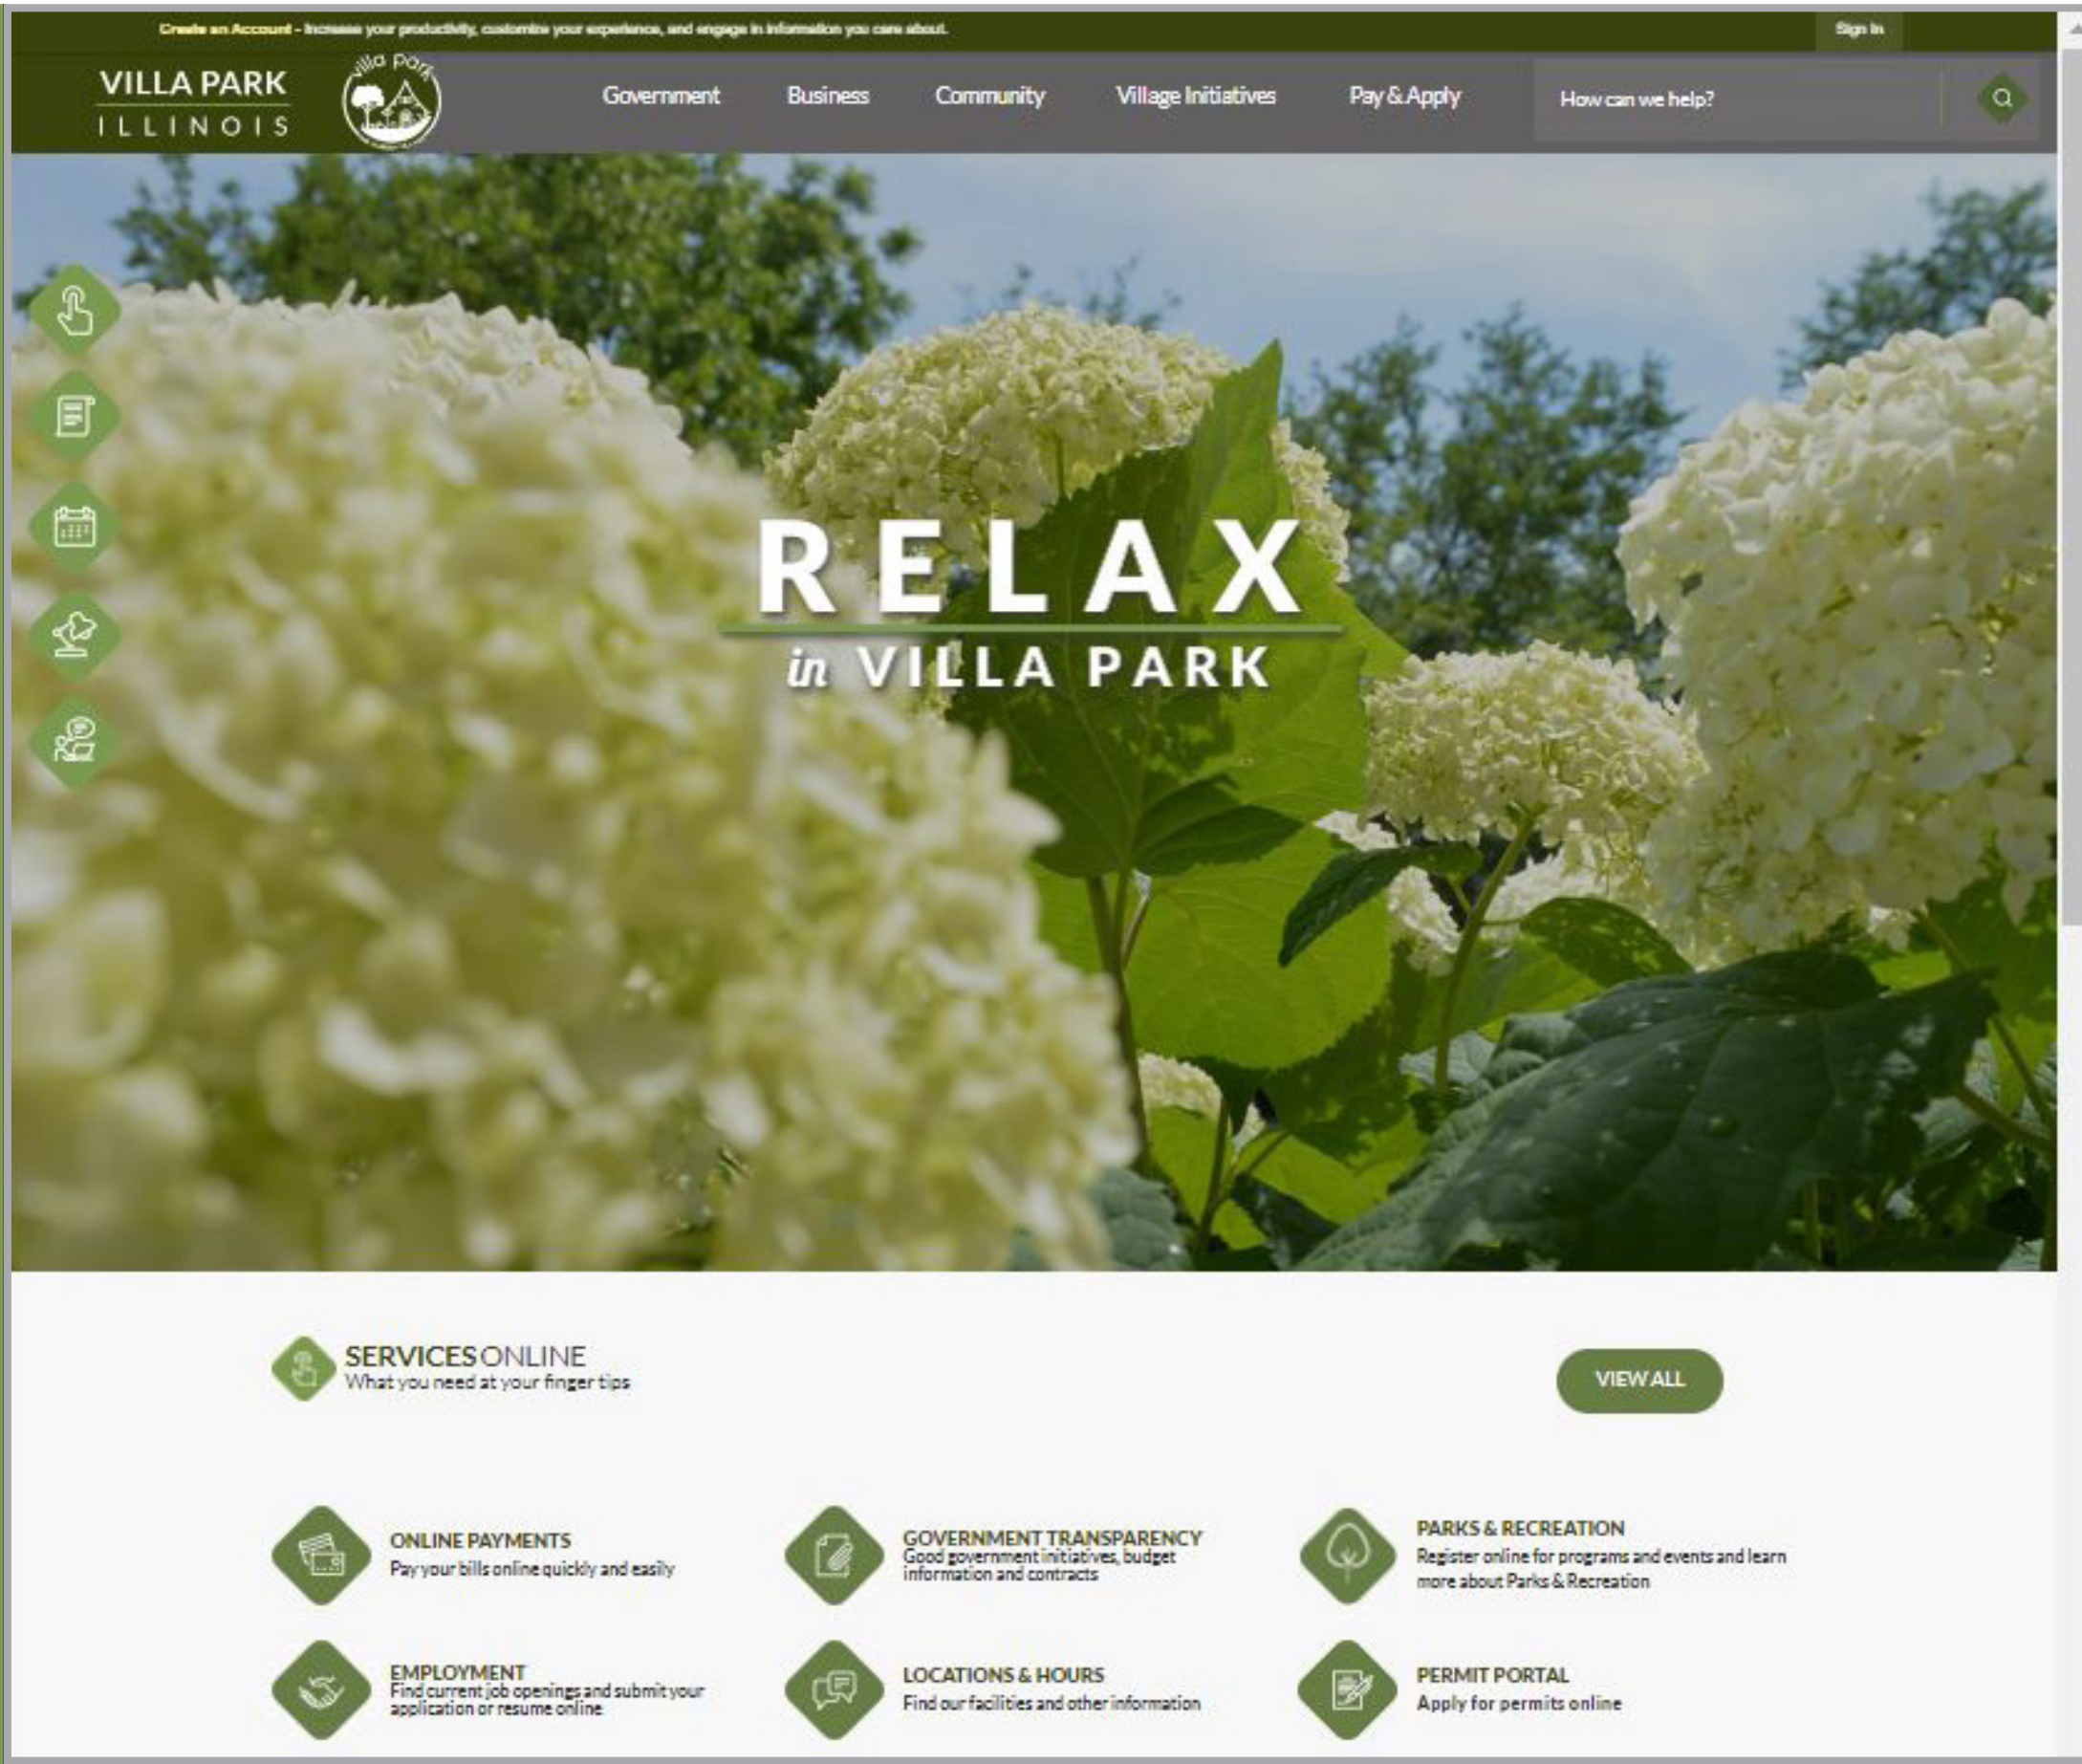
Create an Account - Increase your productivity, customize your experience, and engage in information you care about.

Sign In

VILLA PARK
ILLINOIS

Villa Park

Government Business Community Village Initiatives Pay & Apply

How can we help?

RELAX
in VILLA PARK

SERVICES ONLINE
What you need at your finger tips

VIEW ALL

ONLINE PAYMENTS
Pay your bills online quickly and easily

GOVERNMENT TRANSPARENCY
Good government initiatives, budget information and contracts

PARKS & RECREATION
Register online for programs and events and learn more about Parks & Recreation

EMPLOYMENT
Find current job openings and submit your application or resume online

LOCATIONS & HOURS
Find our facilities and other information

PERMIT PORTAL
Apply for permits online